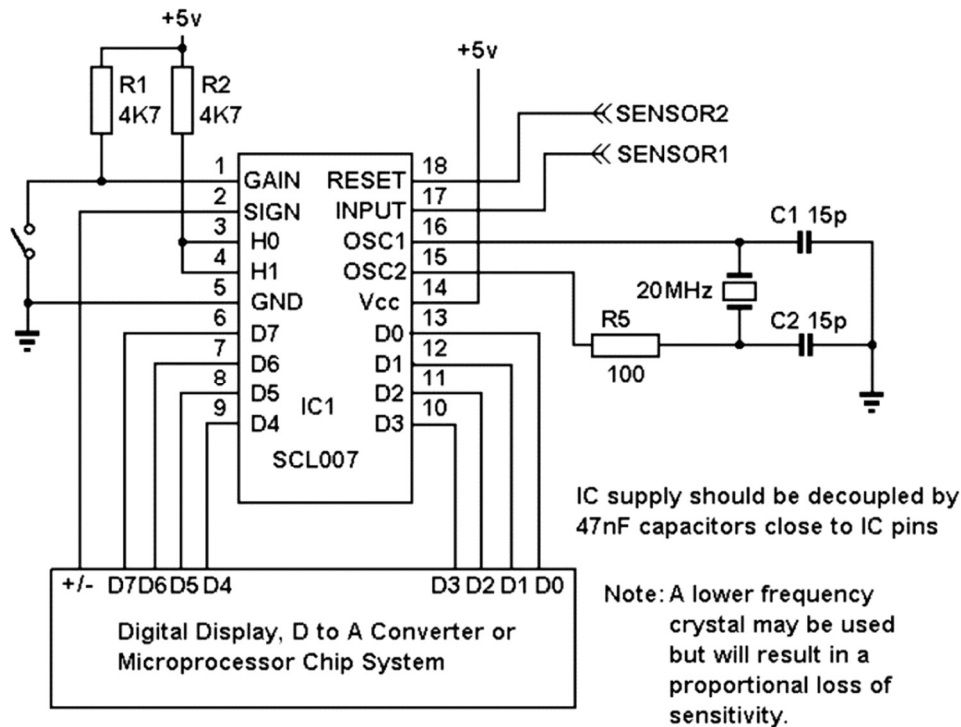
+5v

R1
4K7

R2
4K7

+5v

SENSOR2

SENSOR1

1 GAIN
2 SIGN
3 H0
4 H1
5 GND
6 D7
7 D6
8 D5
9 D4

RESET 18
INPUT 17
OSC1 16
OSC2 15
Vcc 14
D0 13
D1 12
D2 11
D3 10

IC1

SCL007

C1 15p

20MHz

R5

100

C2 15p

IC supply should be decoupled by 47nF capacitors close to IC pins

+/- D7 D6 D5 D4 D3 D2 D1 D0

Digital Display, D to A Converter or Microprocessor Chip System

Note: A lower frequency crystal may be used but will result in a proportional loss of sensitivity.